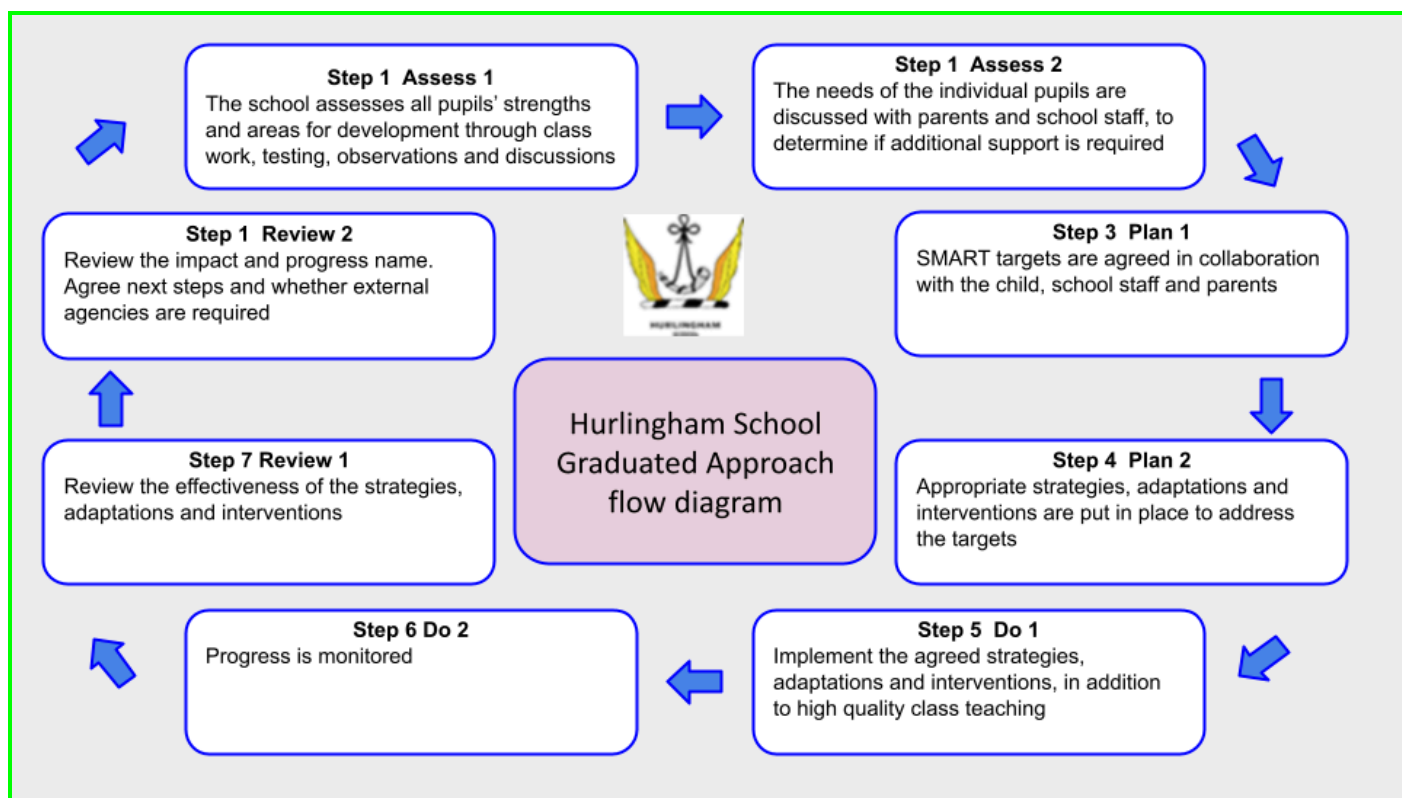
Step 1 Assess 1
The school assesses all pupils' strengths and areas for development through class work, testing, observations and discussions

Step 1 Assess 2
The needs of the individual pupils are discussed with parents and school staff, to determine if additional support is required

Step 3 Plan 1
SMART targets are agreed in collaboration with the child, school staff and parents

Step 4 Plan 2
Appropriate strategies, adaptations and interventions are put in place to address the targets

Step 5 Do 1
Implement the agreed strategies, adaptations and interventions, in addition to high quality class teaching

Step 6 Do 2
Progress is monitored

Step 7 Review 1
Review the effectiveness of the strategies, adaptations and interventions

Step 1 Review 2
Review the impact and progress name. Agree next steps and whether external agencies are required

HURLINGHAM
SCHOOL

Hurlingham School Graduated Approach flow diagram